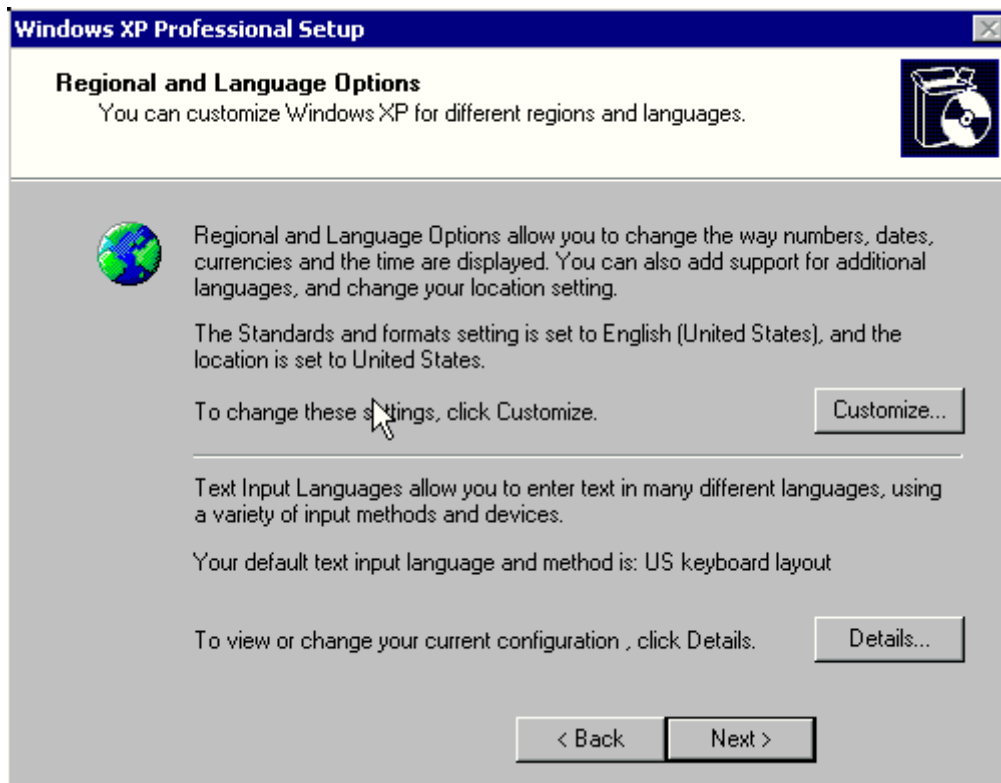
Windows XP Professional Setup

Regional and Language Options
You can customize Windows XP for different regions and languages.

Regional and Language Options allow you to change the way numbers, dates, currencies and the time are displayed. You can also add support for additional languages, and change your location setting.

The Standards and formats setting is set to English (United States), and the location is set to United States.

To change these settings, click Customize.

Customize...

Text Input Languages allow you to enter text in many different languages, using a variety of input methods and devices.

Your default text input language and method is: US keyboard layout

To view or change your current configuration , click Details.

Details...

< Back

Next >